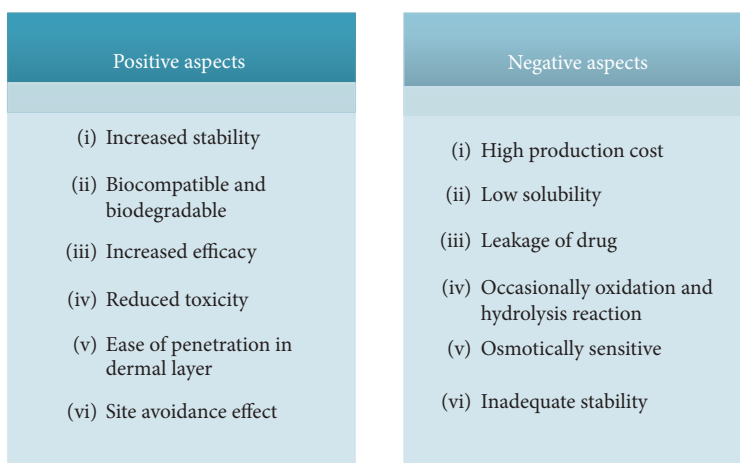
Positive aspects

(i) Increased stability
(ii) Biocompatible and biodegradable
(iii) Increased efficacy
(iv) Reduced toxicity
(v) Ease of penetration in dermal layer
(vi) Site avoidance effect

Negative aspects

(i) High production cost
(ii) Low solubility
(iii) Leakage of drug
(iv) Occasionally oxidation and hydrolysis reaction
(v) Osmotically sensitive
(vi) Inadequate stability